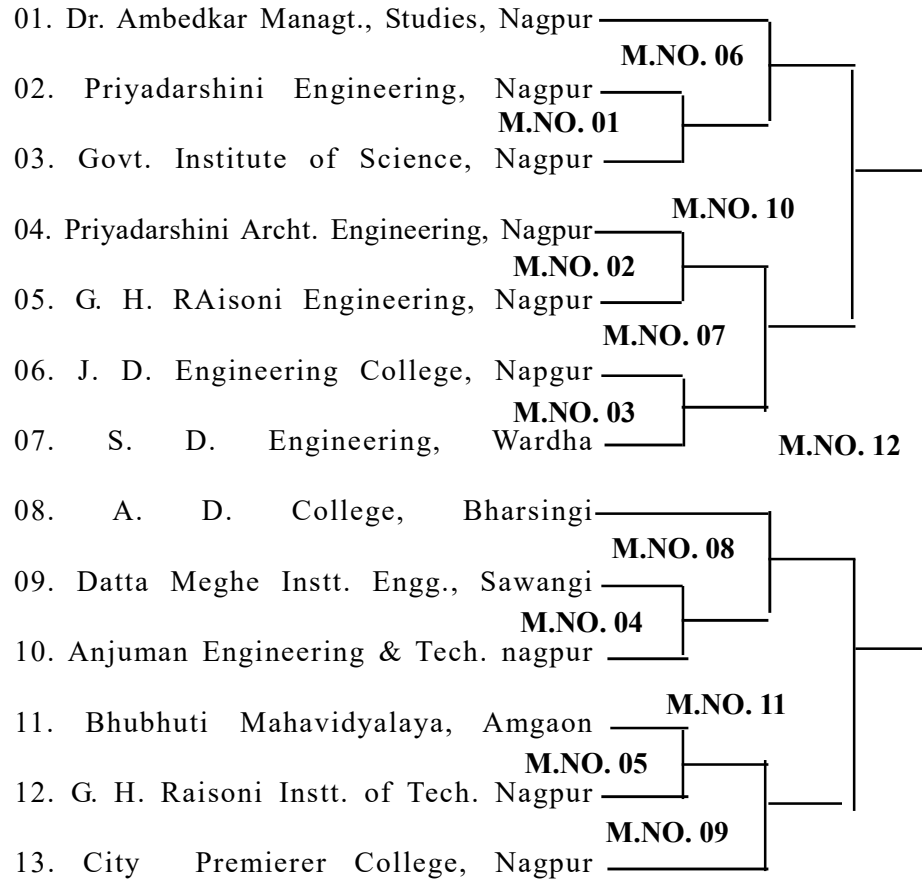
01. Dr. Ambedkar Managt., Studies, Nagpur
M.NO. 06
02. Priyadarshini Engineering, Nagpur
M.NO. 01
03. Govt. Institute of Science, Nagpur
M.NO. 10
04. Priyadarshini Archt. Engineering, Nagpur
M.NO. 02
05. G. H. RAisoni Engineering, Nagpur
M.NO. 07
06. J. D. Engineering College, Napgur
M.NO. 03
07. S. D. Engineering, Wardha
M.NO. 12
08. A. D. College, Bharsingi
M.NO. 08
09. Datta Meghe Instt. Engg., Sawangi
M.NO. 04
10. Anjuman Engineering & Tech. nagpur
M.NO. 11
11. Bhubhuti Mahavidyalaya, Amgaon
M.NO. 05
12. G. H. Raisoni Instt. of Tech. Nagpur
M.NO. 09
13. City Premierer College, Nagpur